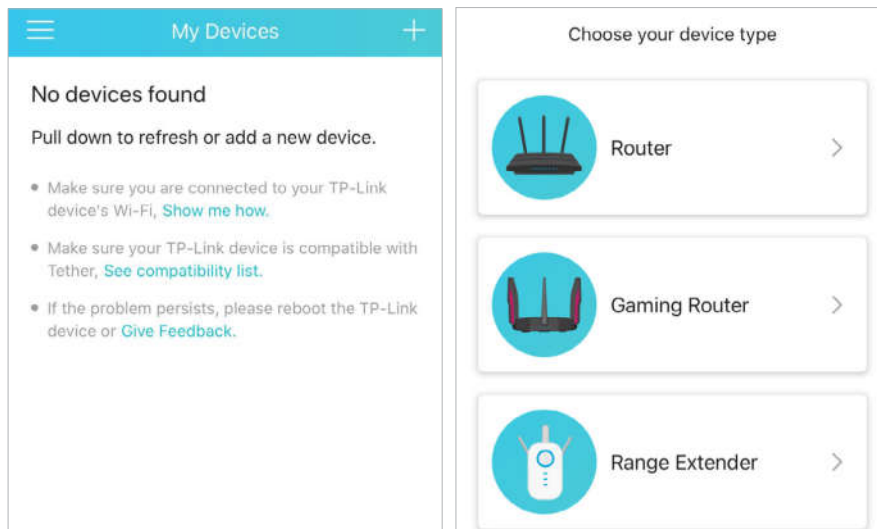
My Devices

No devices found

Pull down to refresh or add a new device.

• Make sure you are connected to your TP-Link device's Wi-Fi, Show me how.

• Make sure your TP-Link device is compatible with Tether, See compatibility list.

• If the problem persists, please reboot the TP-Link device or Give Feedback.

Choose your device type

Router

Gaming Router

Range Extender